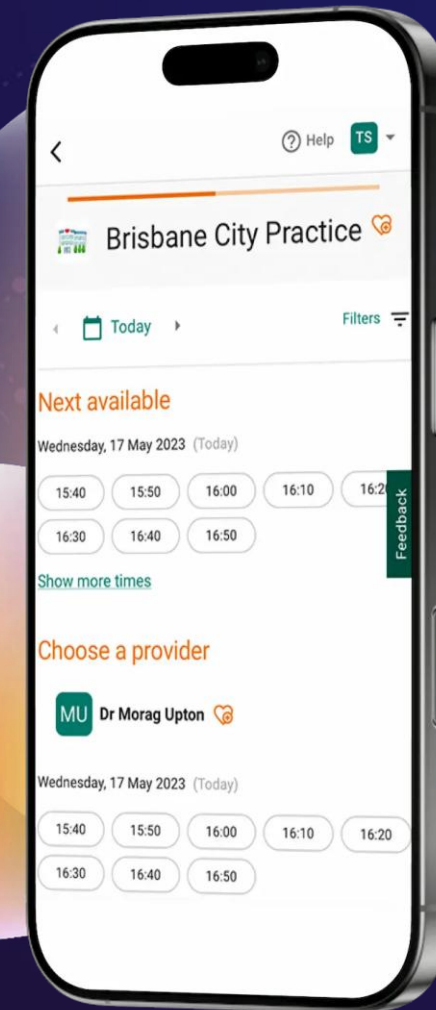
<

? Help TS

Brisbane City Practice

Today

Filters

Next available

Wednesday, 17 May 2023 (Today)

15:40 15:50 16:00 16:10 16:2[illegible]

16:30 16:40 16:50

Feedback

Show more times

Choose a provider

MU Dr Morag Upton

Wednesday, 17 May 2023 (Today)

15:40 15:50 16:00 16:10 16:20

16:30 16:40 16:50